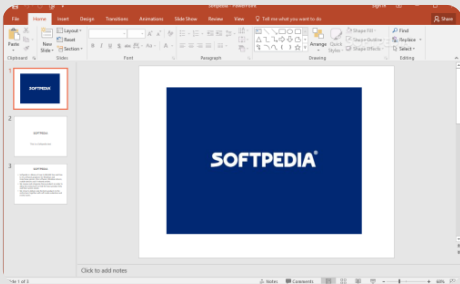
Softpedia - PowerPoint

Sign in

File Home Insert Design Transitions Animations Slide Show Review View Tell me what you want to do Share

Paste

Clipboard

New Slide

Layout

Reset

Section

Slides

Font

Paragraph

Arrange

Quick Styles

Shape Fill

Shape Outline

Shape Effects

Drawing

Find

Replace

Select

Editing

1

SOFTPEDIA

2

SOFTPEDIA

3

SOFTPEDIA

SOFTPEDIA®

Click to add notes

Slide 1 of 3

Notes

Comments